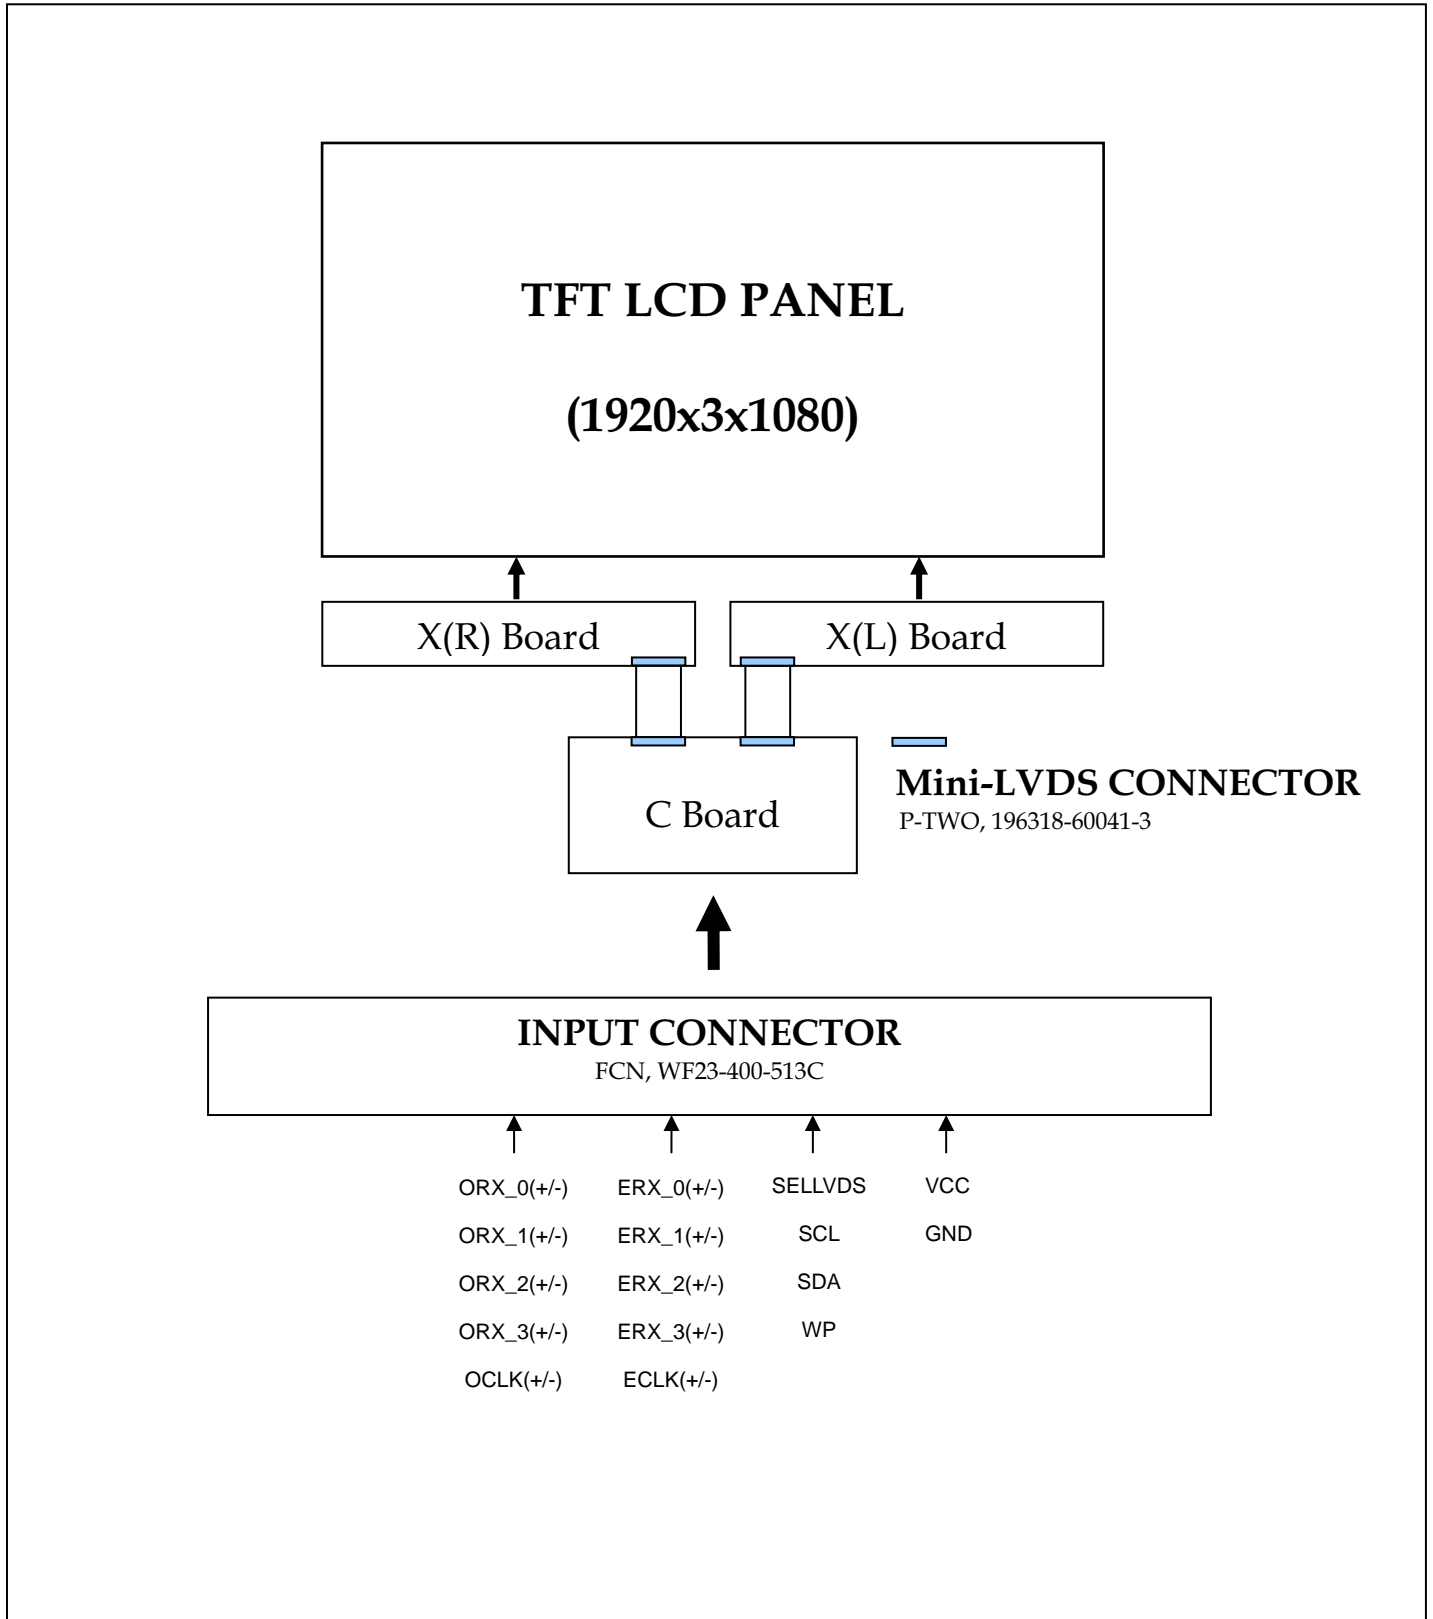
TFT LCD PANEL

(1920x3x1080)

X(R) Board

X(L) Board

C Board

Mini-LVDS CONNECTOR
P-TWO, 196318-60041-3

INPUT CONNECTOR
FCN, WF23-400-513C

ORX_0(+/-)
ORX_1(+/-)
ORX_2(+/-)
ORX_3(+/-)
OCLK(+/-)

ERX_0(+/-)
ERX_1(+/-)
ERX_2(+/-)
ERX_3(+/-)
ECLK(+/-)

SELLVDS
SCL
SDA
WP

VCC
GND